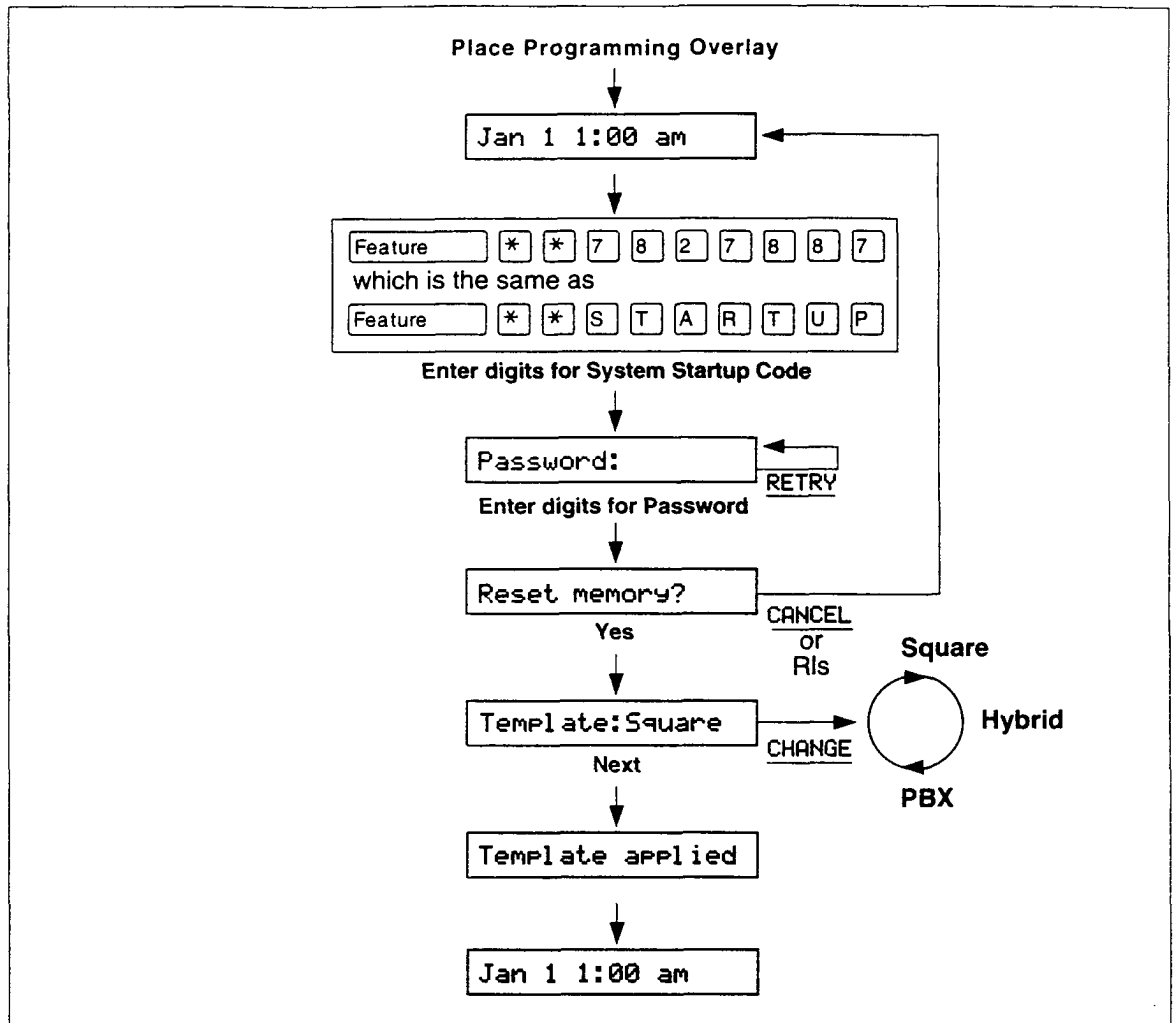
Place Programming Overlay

Jan 1 1:00 am

Feature * * 7 8 2 7 8 8 7
which is the same as
Feature * * S T A R T U P

Enter digits for System Startup Code

Password:

RETRY

Enter digits for Password

Reset memory?

CANCEL
or
Rls

Yes

Square

Template:Square

CHANGE

Hybrid

Next

PBX

Template applied

Jan 1 1:00 am